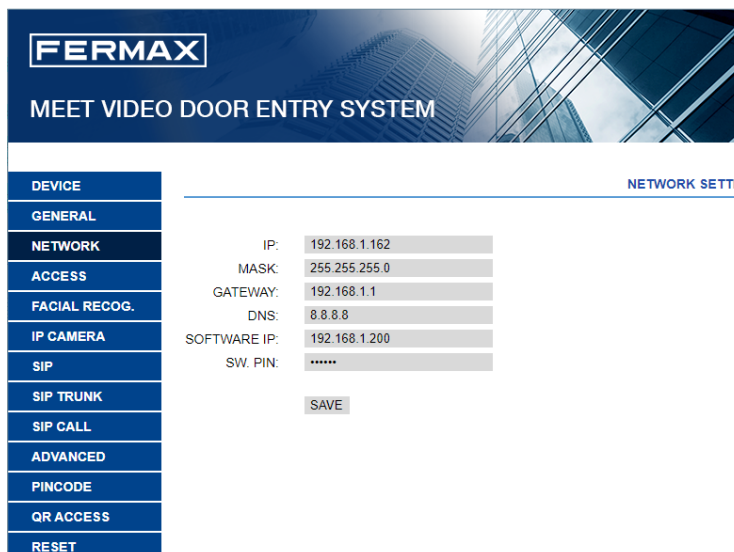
FERMAX

MEET VIDEO DOOR ENTRY SYSTEM

DEVICE
GENERAL
NETWORK
ACCESS
FACIAL RECOG.
IP CAMERA
SIP
SIP TRUNK
SIP CALL
ADVANCED
PINCODE
QR ACCESS
RESET

NETWORK SETT

IP: 192.168.1.162
MASK: 255.255.255.0
GATEWAY: 192.168.1.1
DNS: 8.8.8.8
SOFTWARE IP: 192.168.1.200
SW. PIN: ••••••

SAVE